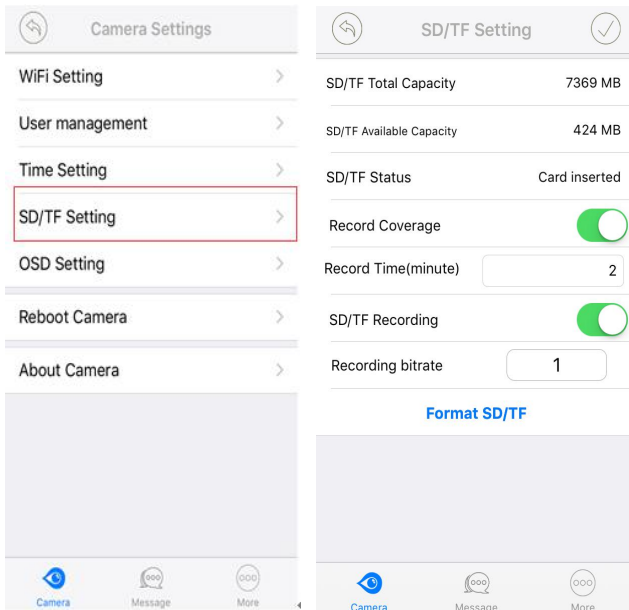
Camera Settings

WiFi Setting

User management

Time Setting

SD/TF Setting

OSD Setting

Reboot Camera

About Camera

Camera Message More

SD/TF Setting

SD/TF Total Capacity 7369 MB

SD/TF Available Capacity 424 MB

SD/TF Status Card inserted

Record Coverage

Record Time(minute) 2

SD/TF Recording

Recording bitrate 1

Format SD/TF

Camera Message More